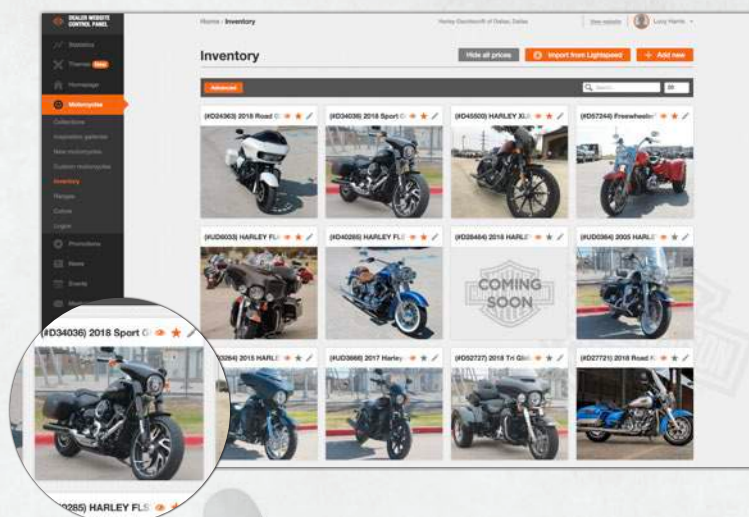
DEALER WEBSITE CONTROL PANEL

Statistics
Themes New
Homepage
Motorcycles
Collections
Inspiration galleries
New motorcycles
Custom motorcycles
Inventory
Ranges
Colors
Logos
Promotions
News
Events

Home / Inventory
Harley Davidson® of Dallas, Dallas
View website
Lucy Harris

Inventory
Hide all prices
Import from Lightspeed
+ Add new

Advanced
Search

(#D24363) 2018 Road G
(#D34036) 2018 Sport G
(#D45500) HARLEY XL
(#D57244) Freewheeler
(#UD6033) HARLEY FL
(#D40285) HARLEY FLS
(#D28464) 2018 HARLE
(#UD0364) 2005 HARLE
COMING SOON
(#D3264) 2018 HARLE
(#UD3666) 2017 Harley
(#D52727) 2018 Tri Glid
(#D27721) 2018 Road K

(#D34036) 2018 Sport G
(#D40285) HARLEY FLS